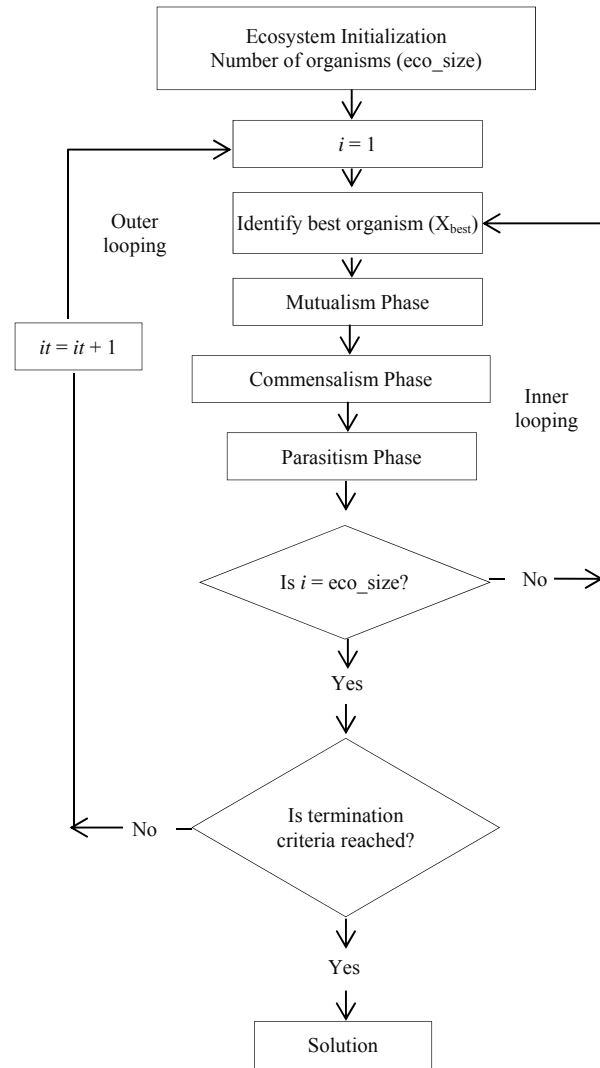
Ecosystem Initialization
Number of organisms (eco_size)

$i = 1$

Outer looping

Identify best organism ($X_{best}$)

Mutualism Phase

$it = it + 1$

Commensalism Phase

Inner looping

Parasitism Phase

Is $i$ = eco_size?

No

Yes

No

Is termination criteria reached?

Yes

Solution